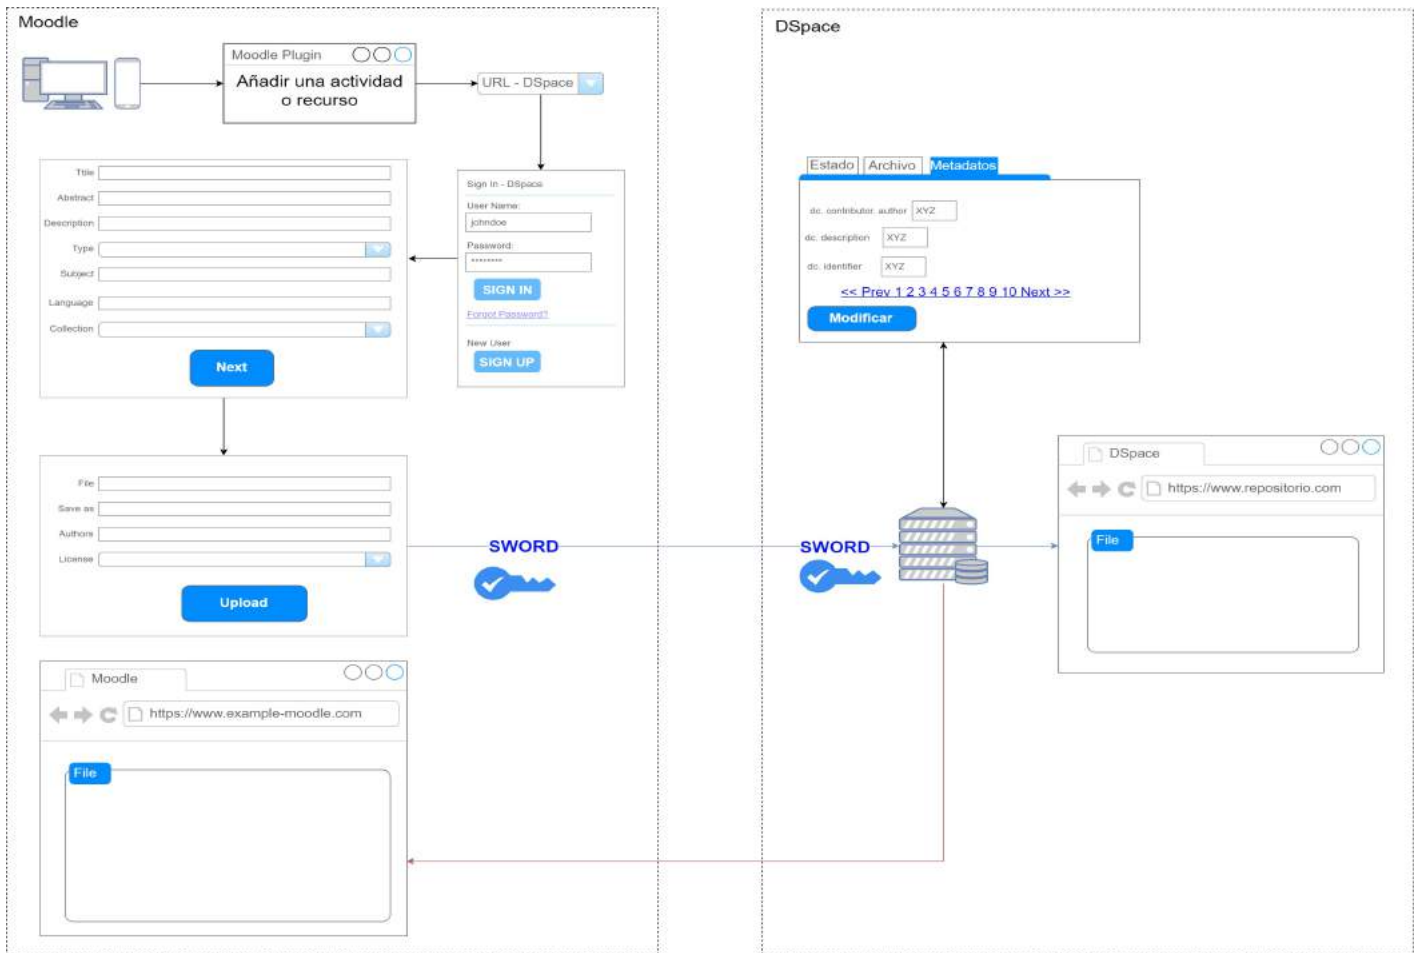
Moodle

Moodle Plugin

Añadir una actividad o recurso

URL - DSpace

Sign In - DSpace

User Name:

johndoe

Password:

********

SIGN IN

Forgot Password?

New User

SIGN UP

Title

Abstract

Description

Type

Subject

Language

Collection

Next

File

Save as

Authors

License

Upload

SWORD

Moodle

https://www.example-moodle.com

File

DSpace

Estado

Archivo

Metadatos

dc. contributor. author XYZ

dc. description XYZ

dc. identifier XYZ

<< Prev 1 2 3 4 5 6 7 8 9 10 Next >>

Modificar

DSpace

https://www.repositorio.com

File

SWORD